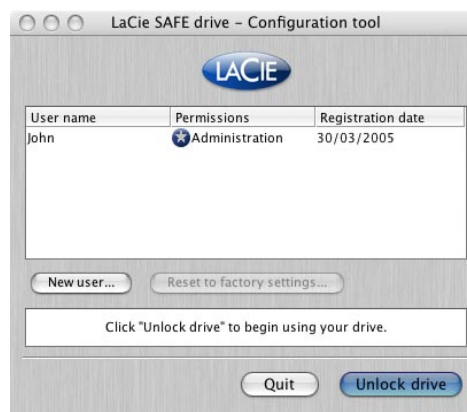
LaCie SAFE drive – Configuration tool

LACIE

| User name | Permissions | Registration date |
|---|---|---|
| John | Administration | 30/03/2005 |

New user...

Reset to factory settings...

Click "Unlock drive" to begin using your drive.

Quit

Unlock drive